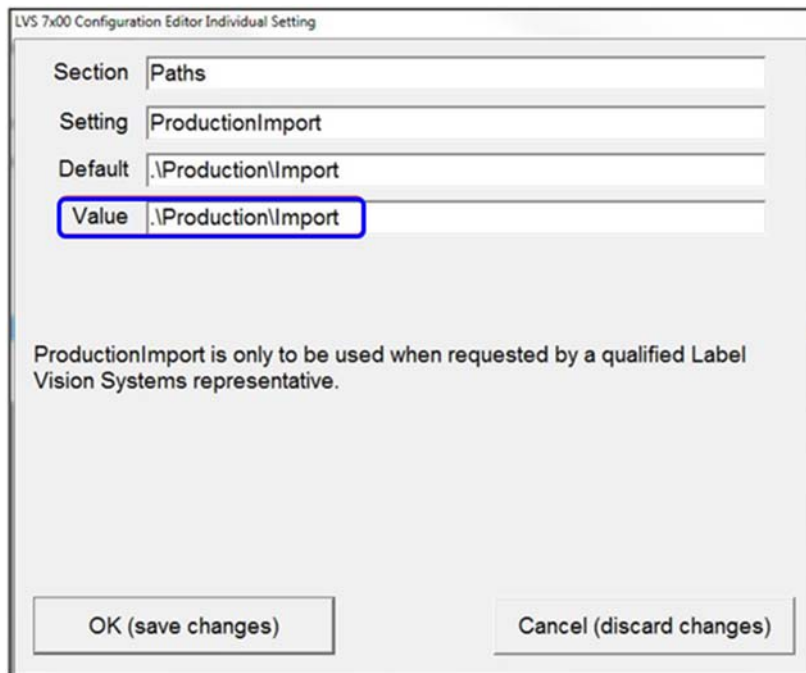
LVS 7x00 Configuration Editor Individual Setting

Section Paths

Setting ProductionImport

Default .\Production\Import

Value .\Production\Import

ProductionImport is only to be used when requested by a qualified Label Vision Systems representative.

OK (save changes)

Cancel (discard changes)